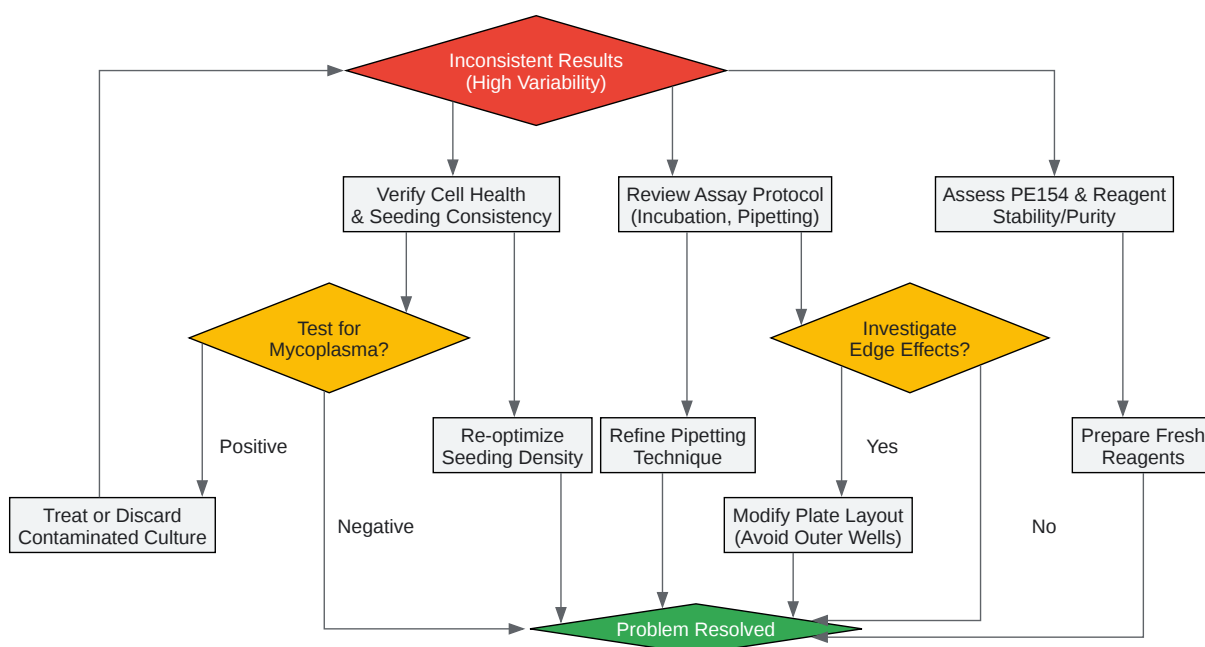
Inconsistent Results
(High Variability)

Verify Cell Health
& Seeding Consistency

Review Assay Protocol
(Incubation, Pipetting)

Assess PE154 & Reagent
Stability/Purity

Test for
Mycoplasma?

Investigate
Edge Effects?

Positive

Yes

Re-optimize
Seeding Density

Refine Pipetting
Technique

Prepare Fresh
Reagents

Treat or Discard
Contaminated Culture

Negative

Modify Plate Layout
(Avoid Outer Wells)

No

Problem Resolved